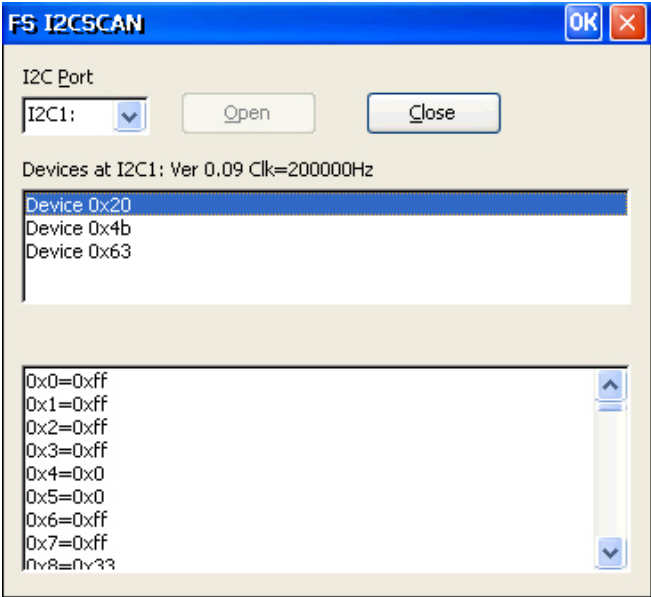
FS I2CSCAN

OK

I2C Port

I2C1:

Open

Close

Devices at I2C1: Ver 0.09 Clk=200000Hz

Device 0x20
Device 0x4b
Device 0x63

0x0=0xff
0x1=0xff
0x2=0xff
0x3=0xff
0x4=0x0
0x5=0x0
0x6=0xff
0x7=0xff
0x8=0x33